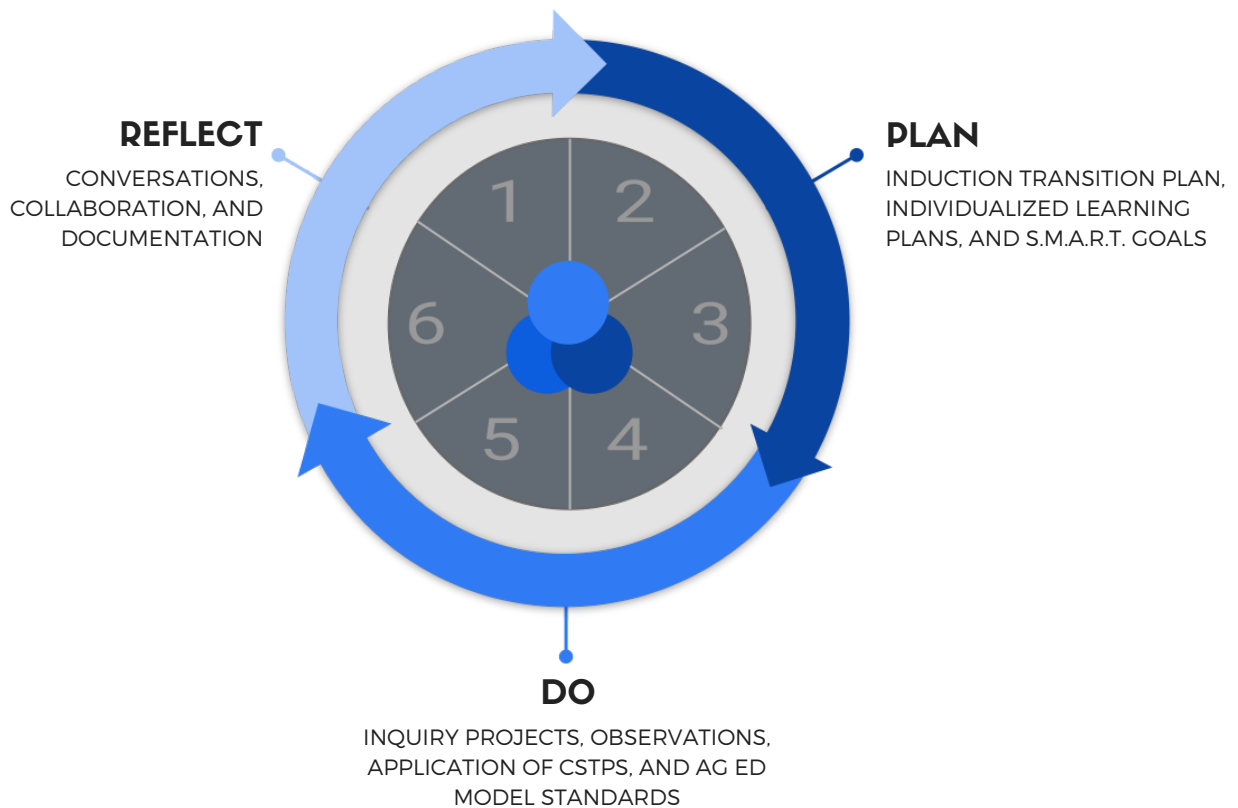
REFLECT
CONVERSATIONS, COLLABORATION, AND DOCUMENTATION

PLAN
INDUCTION TRANSITION PLAN, INDIVIDUALIZED LEARNING PLANS, AND S.M.A.R.T. GOALS

1
2
3
4
5
6

DO
INQUIRY PROJECTS, OBSERVATIONS, APPLICATION OF CSTPS, AND AG ED MODEL STANDARDS